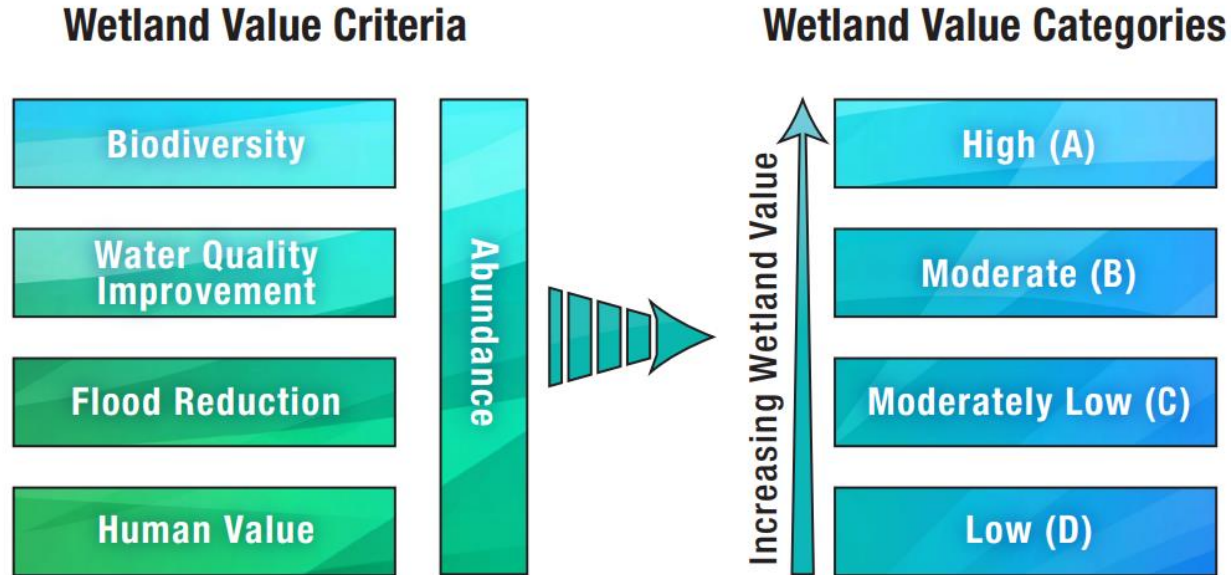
Wetland Value Criteria

Biodiversity

Water Quality Improvement

Flood Reduction

Human Value

Abundance

Wetland Value Categories

Increasing Wetland Value

High (A)

Moderate (B)

Moderately Low (C)

Low (D)